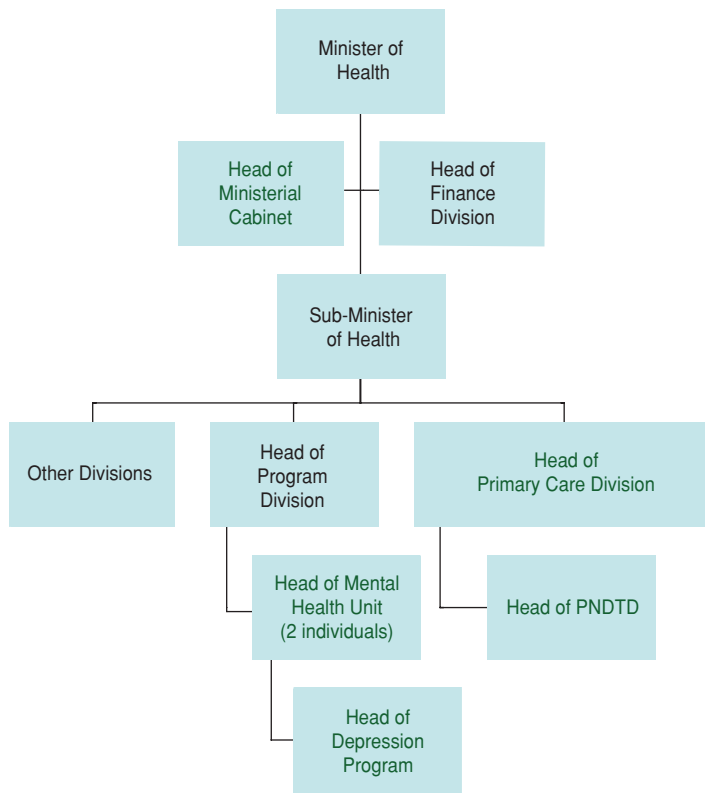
Minister of Health

Head of Ministerial Cabinet

Head of Finance Division

Sub-Minister of Health

Other Divisions

Head of Program Division

Head of Primary Care Division

Head of Mental Health Unit (2 individuals)

Head of PNDTD

Head of Depression Program